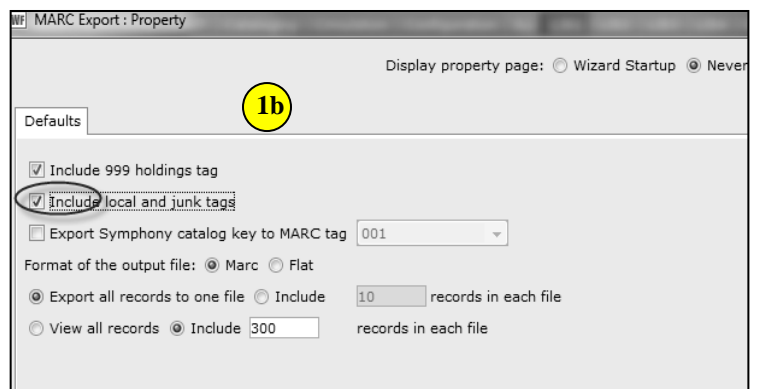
WF MARC Export : Property

Display property page: Wizard Startup Never

1b

Defaults

Include 999 holdings tag

Include local and junk tags

Export Symphony catalog key to MARC tag 001

Format of the output file: Marc Flat

Export all records to one file Include 10 records in each file

View all records Include 300 records in each file